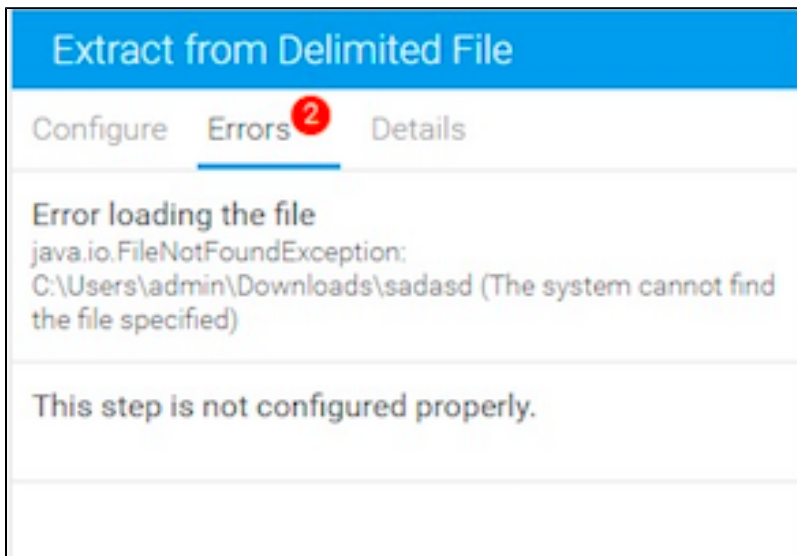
Extract from Delimited File

Configure Errors 2 Details

Error loading the file
java.io.FileNotFoundException: C:\Users\admin\Downloads\sadasd (The system cannot find the file specified)

This step is not configured properly.